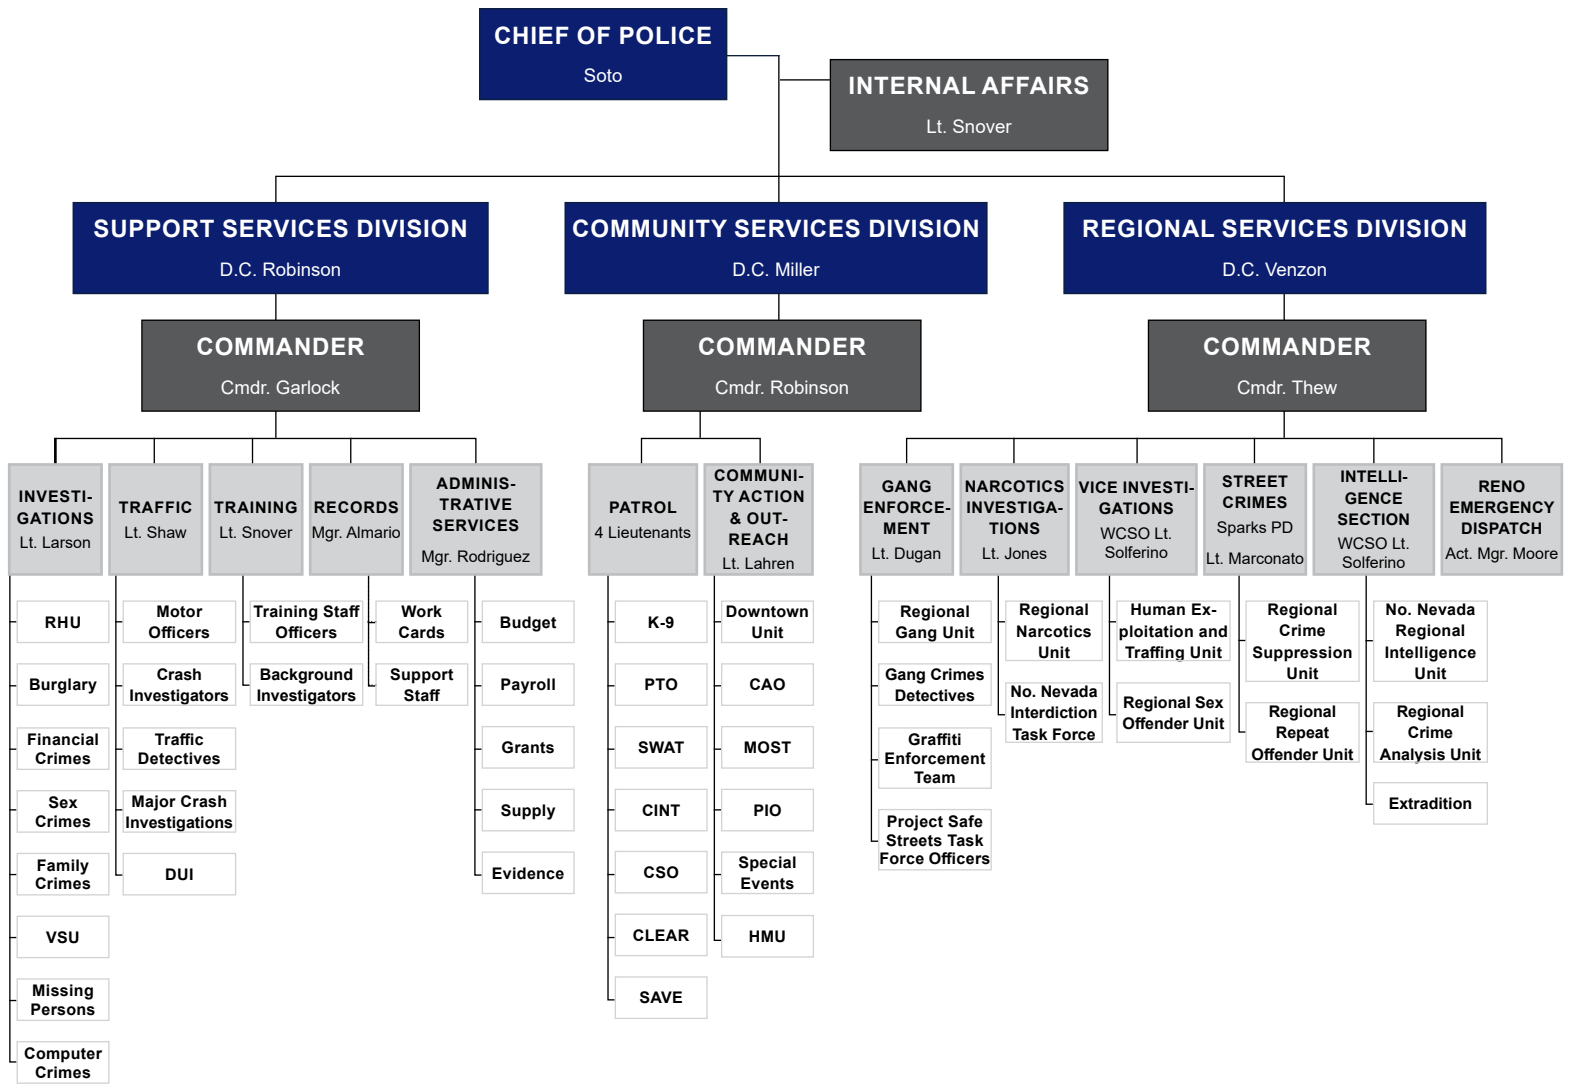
CHIEF OF POLICE
Soto

INTERNAL AFFAIRS
Lt. Snover

SUPPORT SERVICES DIVISION
D.C. Robinson

COMMUNITY SERVICES DIVISION
D.C. Miller

REGIONAL SERVICES DIVISION
D.C. Venzon

COMMANDER
Cmdr. Garlock

COMMANDER
Cmdr. Robinson

COMMANDER
Cmdr. Thew

INVESTIGATIONS
Lt. Larson

TRAFFIC
Lt. Shaw

TRAINING
Lt. Snover

RECORDS
Mgr. Almario

ADMINISTRATIVE SERVICES
Mgr. Rodriguez

PATROL
4 Lieutenants

COMMUNITY ACTION & OUTREACH
Lt. Lahren

GANG ENFORCEMENT
Lt. Dugan

NARCOTICS INVESTIGATIONS
Lt. Jones

VICE INVESTIGATIONS
WCSO Lt. Solferino

STREET CRIMES
Sparks PD
Lt. Marconato

INTELLIGENCE SECTION
WCSO Lt. Solferino

RENO EMERGENCY DISPATCH
Act. Mgr. Moore

RHU
Burglary
Financial Crimes
Sex Crimes
Family Crimes
VSU
Missing Persons
Computer Crimes

Motor Officers
Crash Investigators
Traffic Detectives
Major Crash Investigations
DUI

Training Staff Officers
Background Investigators

Work Cards
Support Staff

Budget
Payroll
Grants
Supply
Evidence

K-9
PTO
SWAT
CINT
CSO
CLEAR
SAVE

Downtown Unit
CAO
MOST
PIO
Special Events
HMU

Regional Gang Unit
Gang Crimes Detectives
Graffiti Enforcement Team
Project Safe Streets Task Force Officers

Regional Narcotics Unit
No. Nevada Interdiction Task Force

Human Exploitation and Traffing Unit
Regional Sex Offender Unit

Regional Crime Suppression Unit
Regional Repeat Offender Unit

No. Nevada Regional Intelligence Unit
Regional Crime Analysis Unit
Extradition